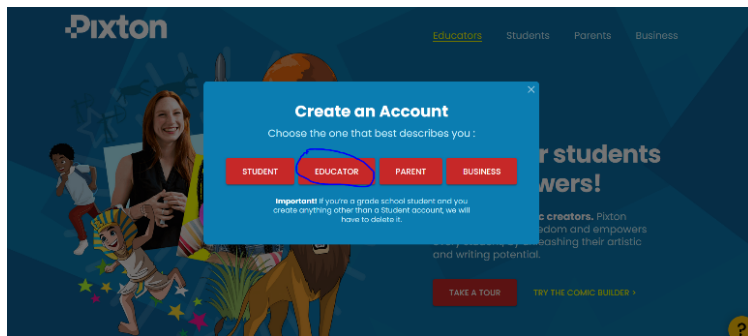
Pixton

Educators Students Parents Business

×

Create an Account

Choose the one that best describes you :

STUDENT EDUCATOR PARENT BUSINESS

Important! If you're a grade school student and you create anything other than a Student account, we will have to delete it.

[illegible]r students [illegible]wers!

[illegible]ic creators. Pixton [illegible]dom and empowers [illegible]eashing their artistic and writing potential.

TAKE A TOUR TRY THE COMIC BUILDER >

?